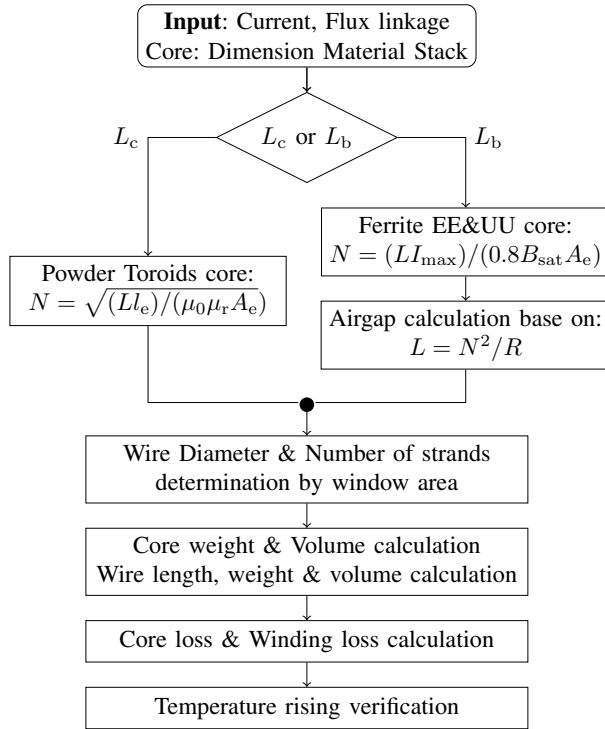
**Input**: Current, Flux linkage
Core: Dimension Material Stack

$L_{\mathrm{c}}$ or $L_{\mathrm{b}}$

$L_{\mathrm{c}}$

$L_{\mathrm{b}}$

Ferrite EE&UU core:
$N = (LI_{\mathrm{max}})/(0.8B_{\mathrm{sat}}A_{\mathrm{e}})$

Powder Toroids core:
$N = \sqrt{(Ll_{\mathrm{e}})/(\mu_0\mu_{\mathrm{r}}A_{\mathrm{e}})}$

Airgap calculation base on:
$L = N^2/R$

Wire Diameter & Number of strands determination by window area

Core weight & Volume calculation
Wire length, weight & volume calculation

Core loss & Winding loss calculation

Temperature rising verification